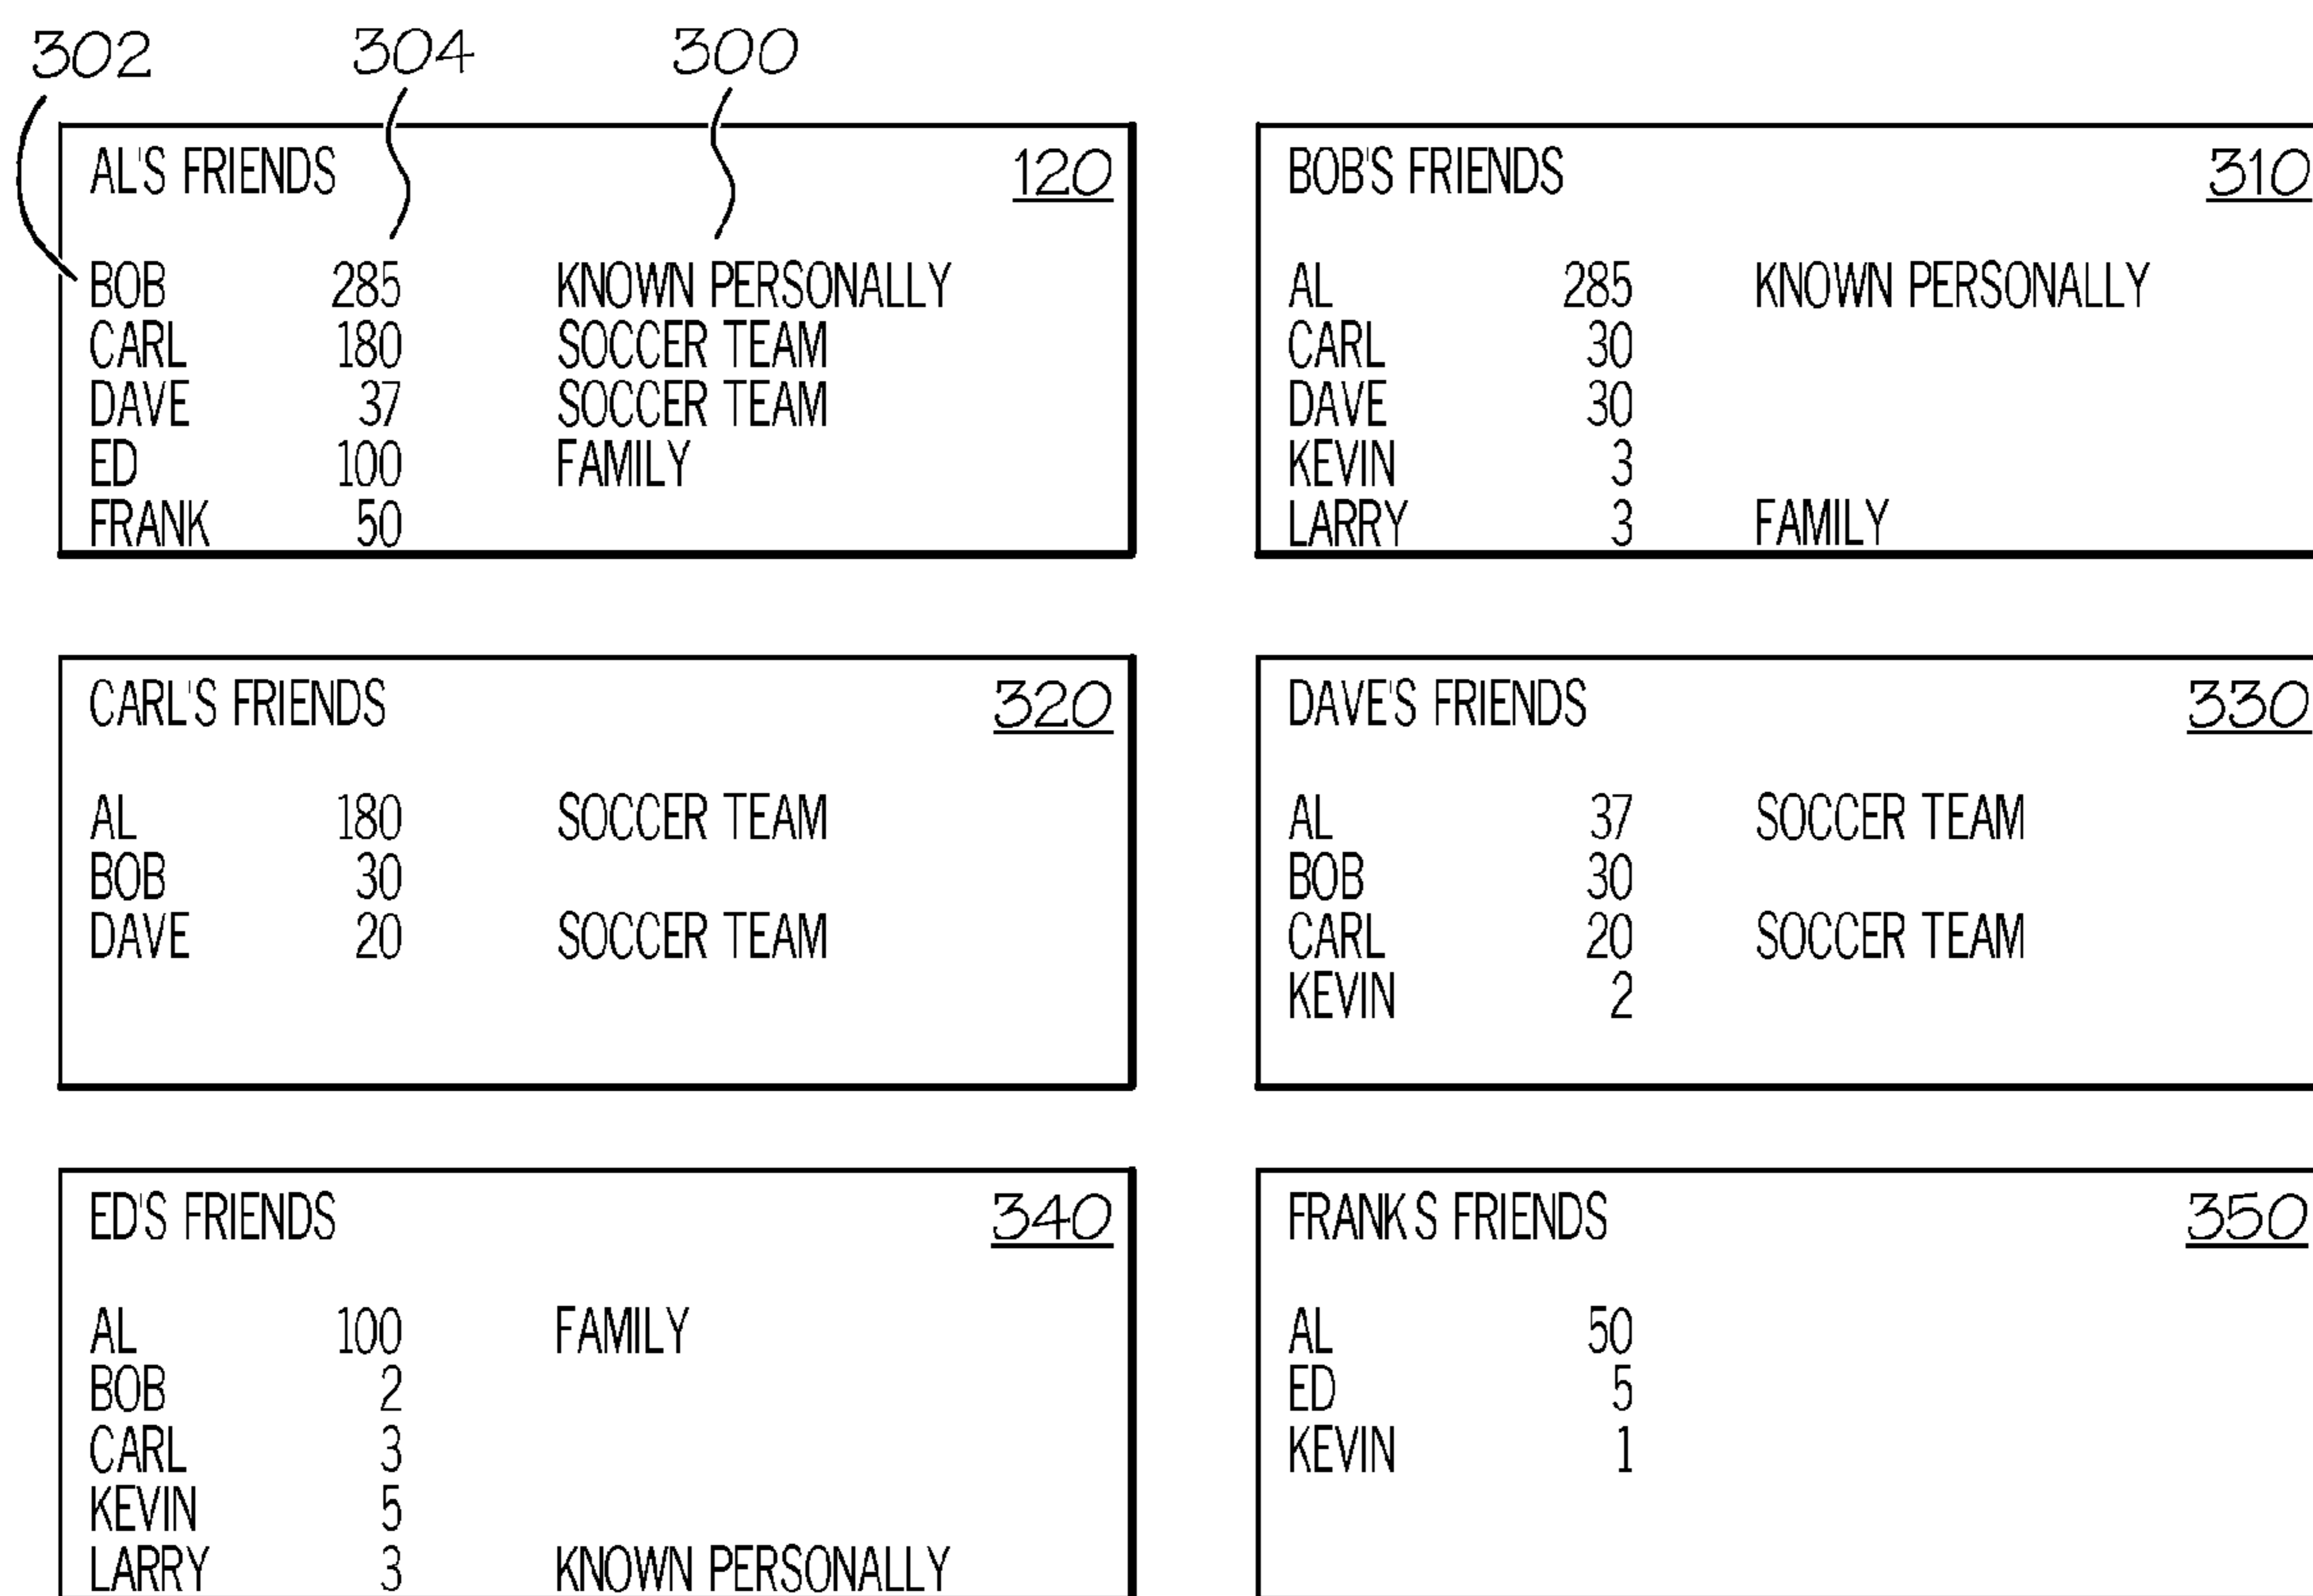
302 304 300

AL'S FRIENDS 120

| | | |
|---|---|---|
| BOB | 285 | KNOWN PERSONALLY |
| CARL | 180 | SOCCER TEAM |
| DAVE | 37 | SOCCER TEAM |
| ED | 100 | FAMILY |
| FRANK | 50 | |

BOB'S FRIENDS 310

| | | |
|---|---|---|
| AL | 285 | KNOWN PERSONALLY |
| CARL | 30 | |
| DAVE | 30 | |
| KEVIN | 3 | |
| LARRY | 3 | FAMILY |

CARL'S FRIENDS 320

| | | |
|---|---|---|
| AL | 180 | SOCCER TEAM |
| BOB | 30 | |
| DAVE | 20 | SOCCER TEAM |

DAVE'S FRIENDS 330

| | | |
|---|---|---|
| AL | 37 | SOCCER TEAM |
| BOB | 30 | |
| CARL | 20 | SOCCER TEAM |
| KEVIN | 2 | |

ED'S FRIENDS 340

| | | |
|---|---|---|
| AL | 100 | FAMILY |
| BOB | 2 | |
| CARL | 3 | |
| KEVIN | 5 | |
| LARRY | 3 | KNOWN PERSONALLY |

FRANK S FRIENDS 350

| | |
|---|---|
| AL | 50 |
| ED | 5 |
| KEVIN | 1 |